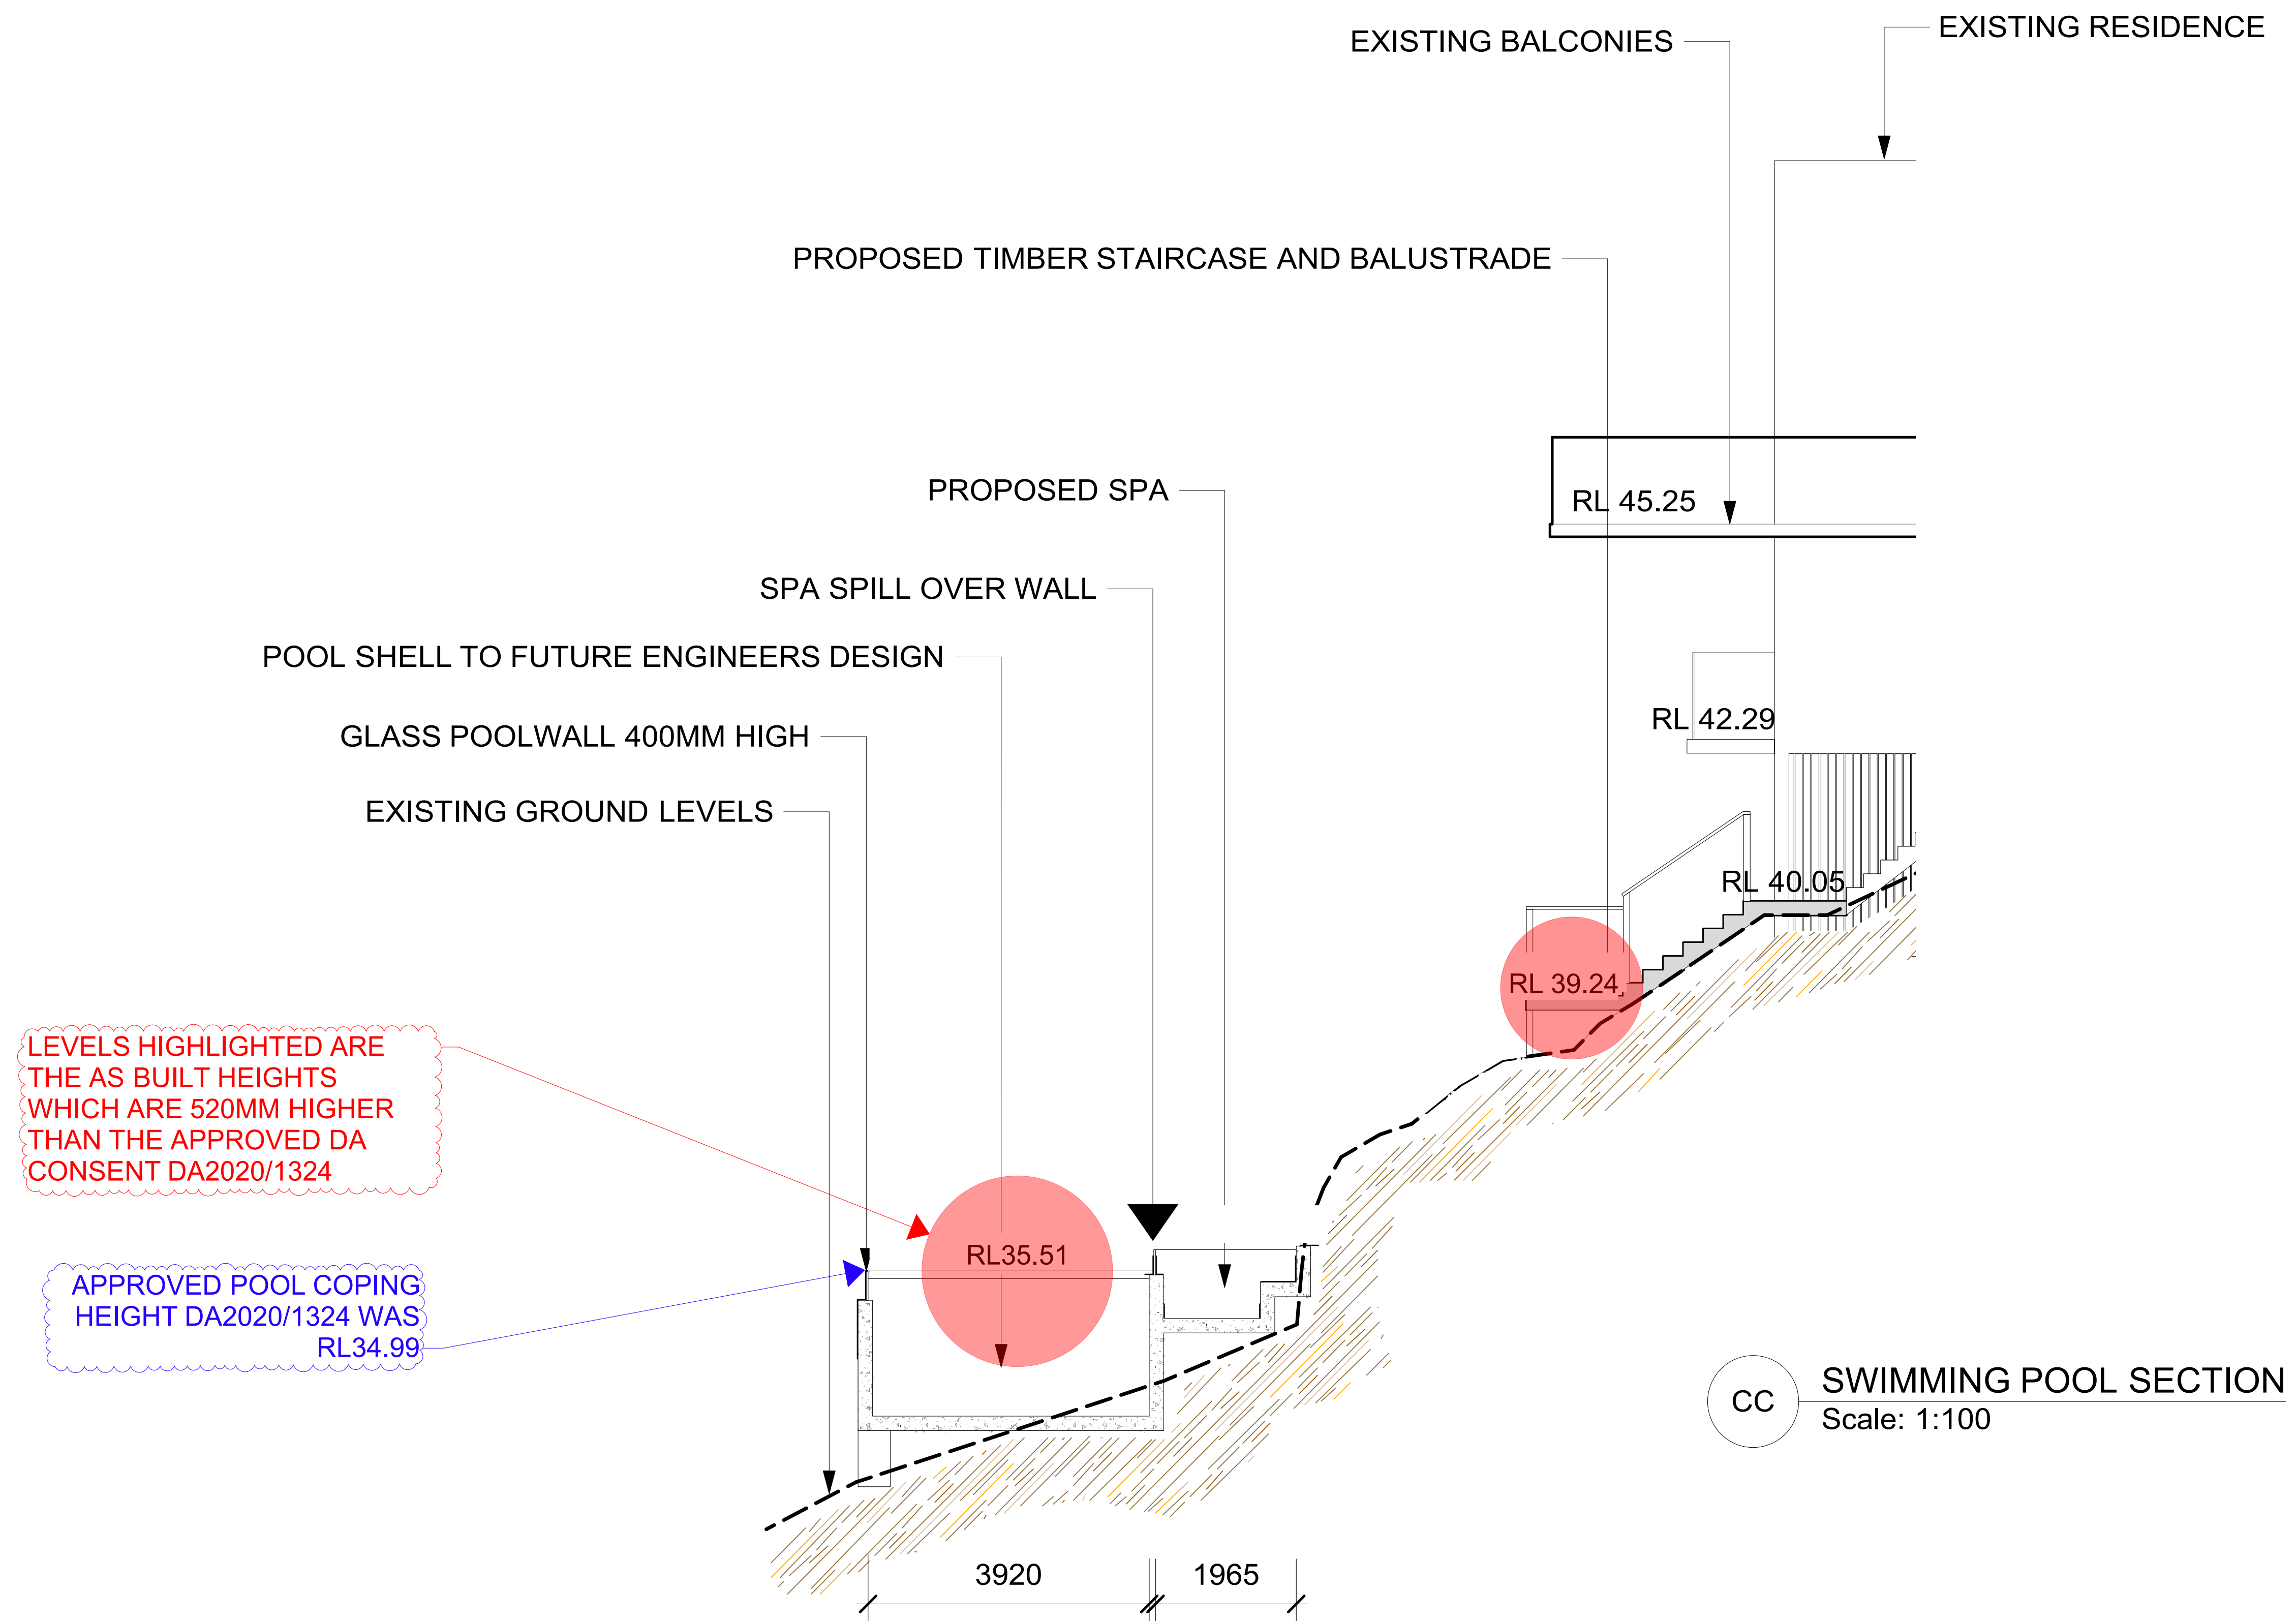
EXISTING BALCONIES

EXISTING RESIDENCE

PROPOSED TIMBER STAIRCASE AND BALUSTRADE

RL 45.25

PROPOSED SPA

SPA SPILL OVER WALL

POOL SHELL TO FUTURE ENGINEERS DESIGN

RL 42.29

GLASS POOLWALL 400MM HIGH

EXISTING GROUND LEVELS

RL 40.05

RL 39.24

LEVELS HIGHLIGHTED ARE THE AS BUILT HEIGHTS WHICH ARE 520MM HIGHER THAN THE APPROVED DA CONSENT DA2020/1324

RL35.51

APPROVED POOL COPING HEIGHT DA2020/1324 WAS RL34.99

CC

SWIMMING POOL SECTION

Scale: 1:100

3920

1965